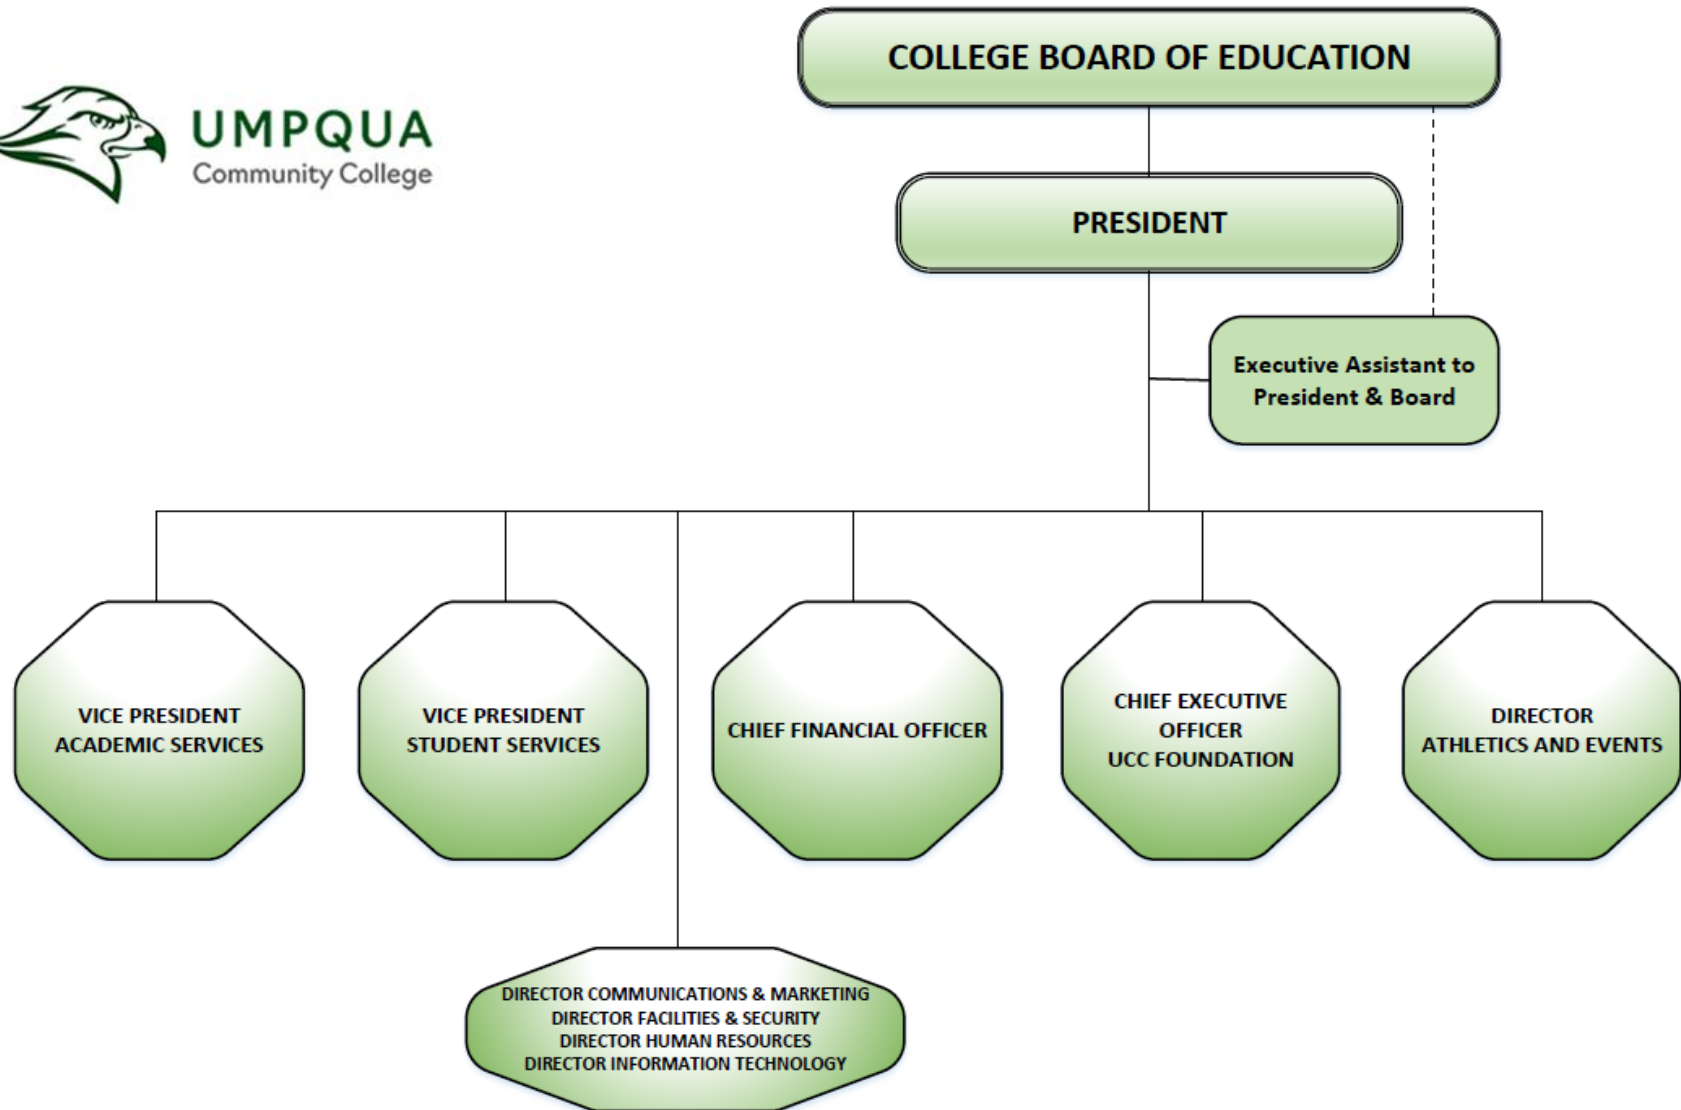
UMPQUA
Community College

COLLEGE BOARD OF EDUCATION

PRESIDENT

Executive Assistant to President & Board

VICE PRESIDENT ACADEMIC SERVICES

VICE PRESIDENT STUDENT SERVICES

CHIEF FINANCIAL OFFICER

CHIEF EXECUTIVE OFFICER UCC FOUNDATION

DIRECTOR ATHLETICS AND EVENTS

DIRECTOR COMMUNICATIONS & MARKETING
DIRECTOR FACILITIES & SECURITY
DIRECTOR HUMAN RESOURCES
DIRECTOR INFORMATION TECHNOLOGY